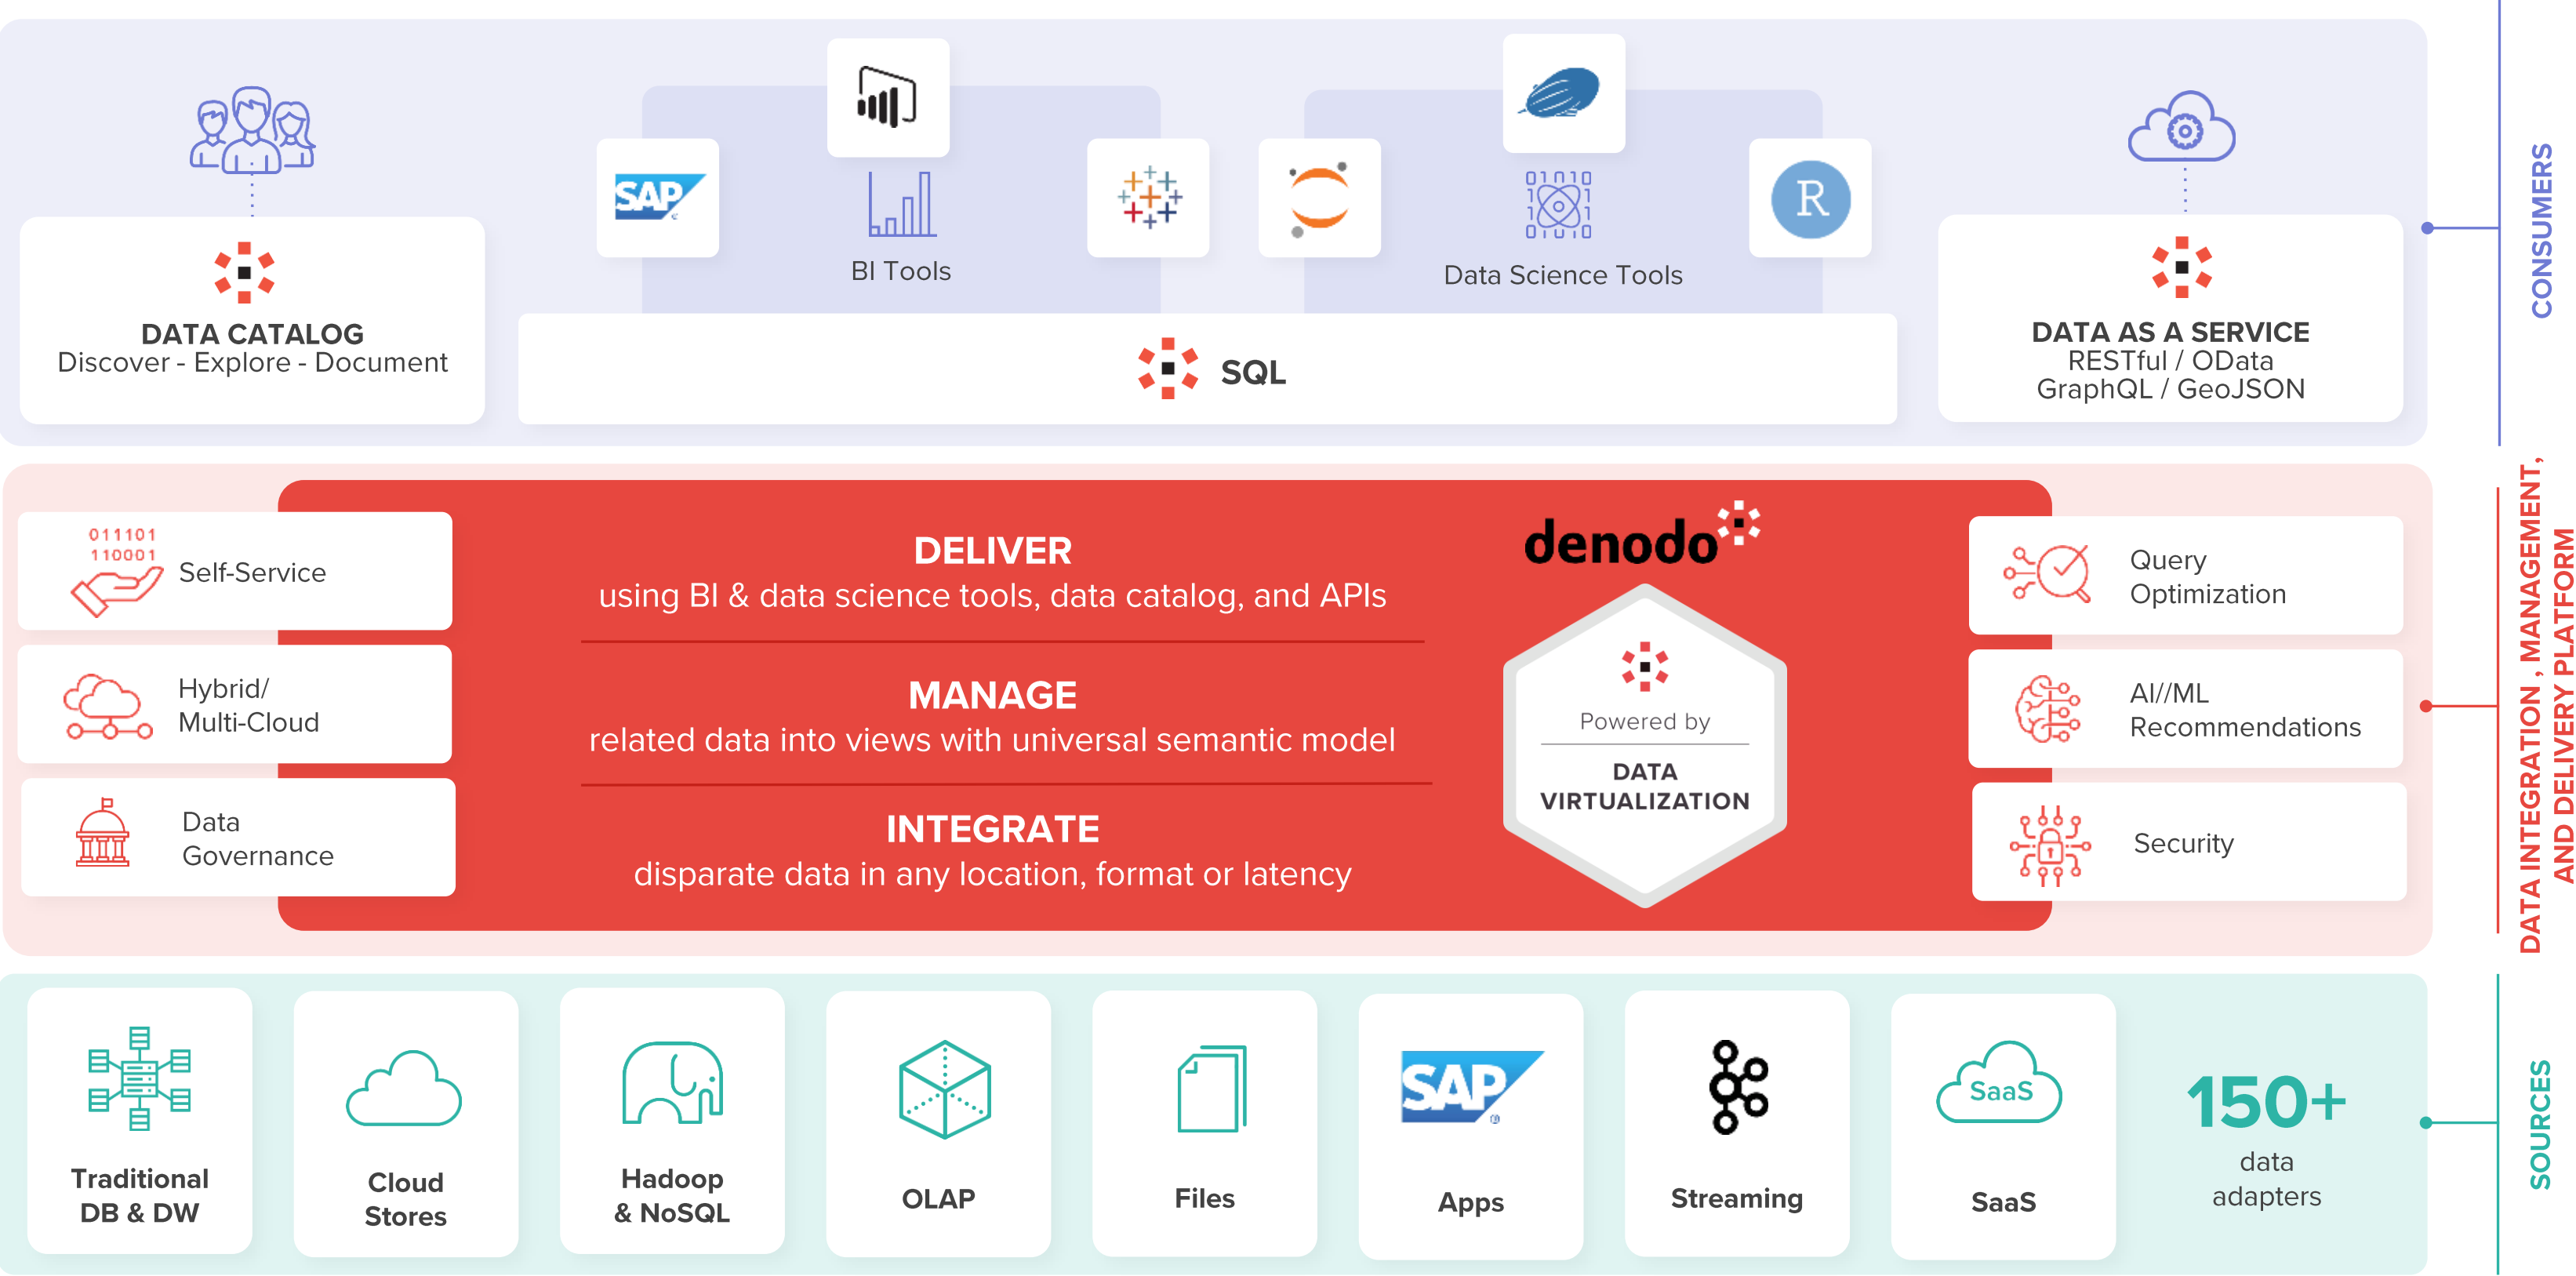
SAP

BI Tools

Data Science Tools

R

CONSUMERS

DATA CATALOG
Discover - Explore - Document

SQL

DATA AS A SERVICE
RESTful / OData
GraphQL / GeoJSON

011101
110001
Self-Service

Hybrid/
Multi-Cloud

Data
Governance

DELIVER
using BI & data science tools, data catalog, and APIs

MANAGE
related data into views with universal semantic model

INTEGRATE
disparate data in any location, format or latency

denodo

Powered by
DATA
VIRTUALIZATION

Query
Optimization

AI//ML
Recommendations

Security

DATA INTEGRATION , MANAGEMENT, AND DELIVERY PLATFORM

Traditional
DB & DW

Cloud
Stores

Hadoop
& NoSQL

OLAP

Files

SAP
Apps

Streaming

SaaS
SaaS

150+
data
adapters

SOURCES